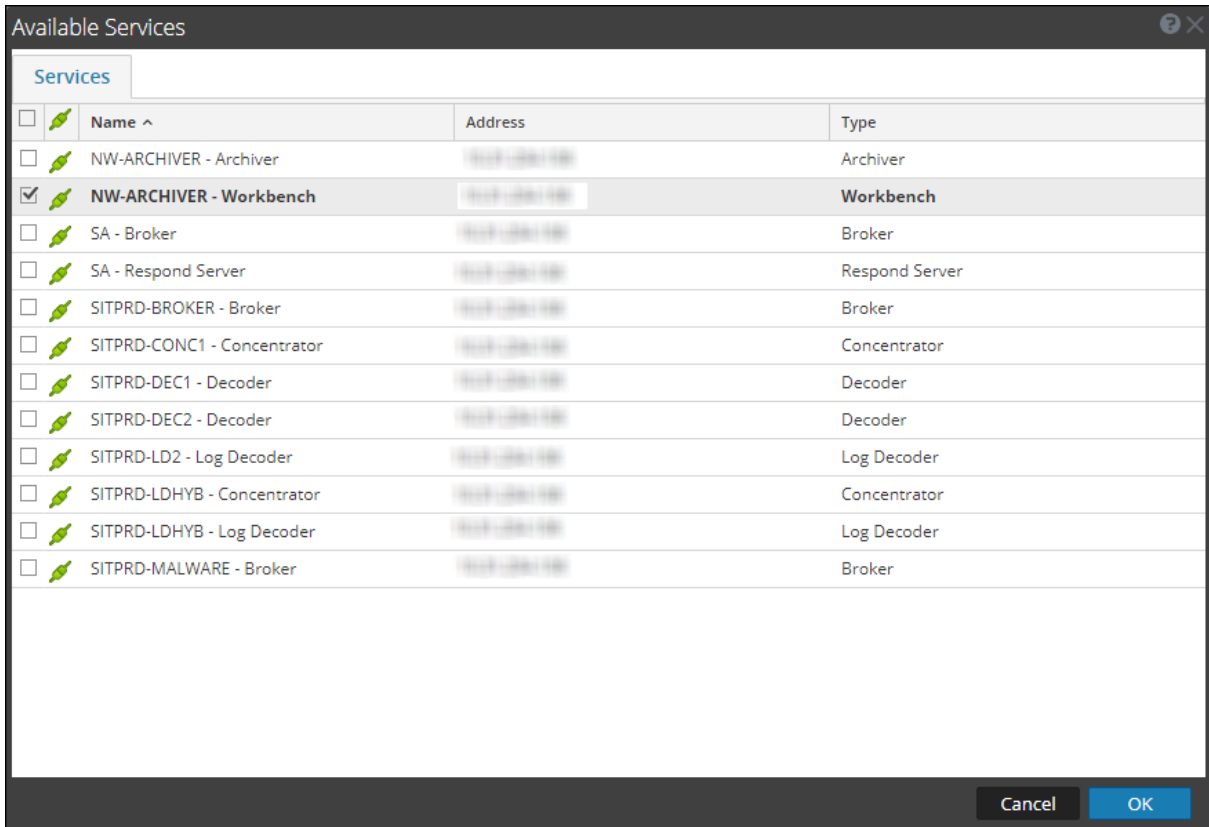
Available Services

Services

| | | Name ^ | Address | Type |
|---|---|---|---|---|
| | | NW-ARCHIVER - Archiver | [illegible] | Archiver |
| | | NW-ARCHIVER - Workbench | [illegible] | Workbench |
| | | SA - Broker | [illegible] | Broker |
| | | SA - Respond Server | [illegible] | Respond Server |
| | | SITPRD-BROKER - Broker | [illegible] | Broker |
| | | SITPRD-CONC1 - Concentrator | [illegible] | Concentrator |
| | | SITPRD-DEC1 - Decoder | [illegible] | Decoder |
| | | SITPRD-DEC2 - Decoder | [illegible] | Decoder |
| | | SITPRD-LD2 - Log Decoder | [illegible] | Log Decoder |
| | | SITPRD-LDHYB - Concentrator | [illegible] | Concentrator |
| | | SITPRD-LDHYB - Log Decoder | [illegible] | Log Decoder |
| | | SITPRD-MALWARE - Broker | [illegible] | Broker |

Cancel OK